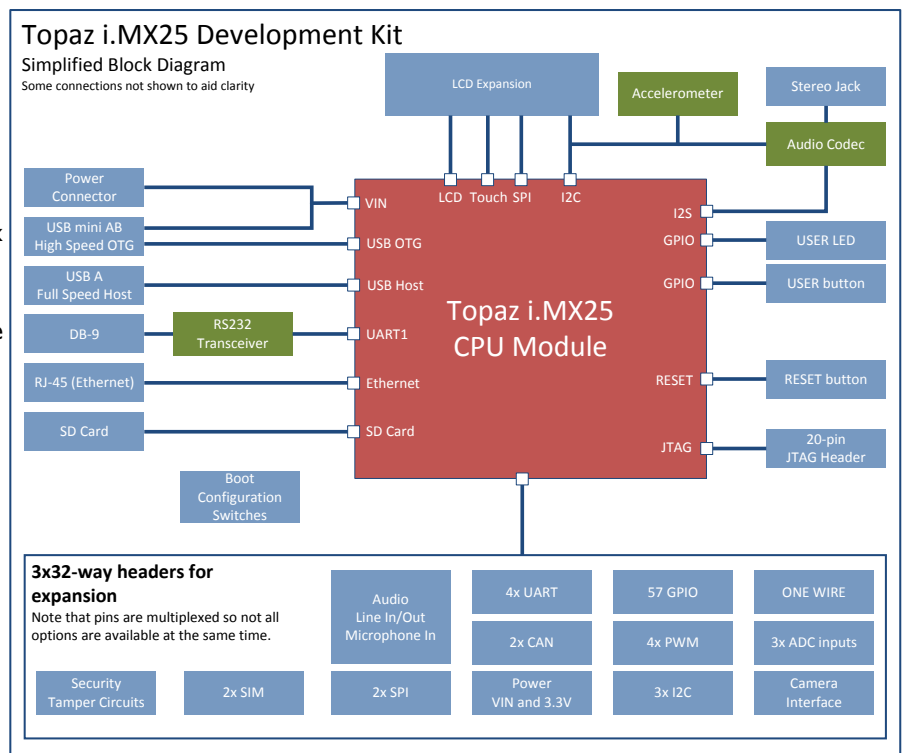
Topaz i.MX25 Development Kit
Simplified Block Diagram
Some connections not shown to aid clarity

LCD Expansion

Accelerometer

Stereo Jack

Audio Codec

Power Connector

USB mini AB High Speed OTG

USB A Full Speed Host

DB-9

RS232 Transceiver

RJ-45 (Ethernet)

SD Card

LCD Touch SPI I2C

VIN
USB OTG
USB Host
UART1
Ethernet
SD Card

Topaz i.MX25 CPU Module

I2S
GPIO
GPIO
RESET
JTAG

USER LED

USER button

RESET button

20-pin JTAG Header

Boot Configuration Switches

**3x32-way headers for expansion**
Note that pins are multiplexed so not all options are available at the same time.

Audio Line In/Out Microphone In

4x UART

57 GPIO

ONE WIRE

2x CAN

4x PWM

3x ADC inputs

Security Tamper Circuits

2x SIM

2x SPI

Power VIN and 3.3V

3x I2C

Camera Interface